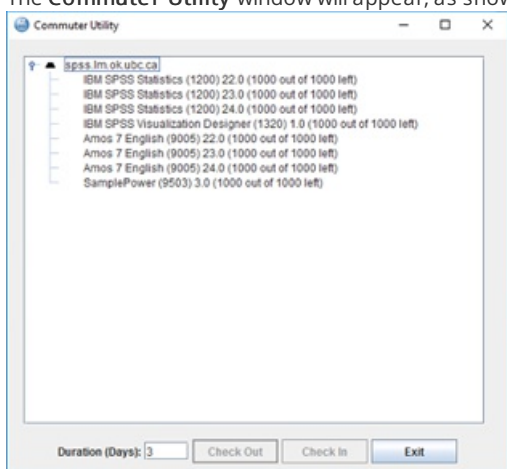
The **Commuter Utility** window will appear, as show

Commuter Utility

spss.lm.ok.ubc.ca
IBM SPSS Statistics (1200) 22.0 (1000 out of 1000 left)
IBM SPSS Statistics (1200) 23.0 (1000 out of 1000 left)
IBM SPSS Statistics (1200) 24.0 (1000 out of 1000 left)
IBM SPSS Visualization Designer (1320) 1.0 (1000 out of 1000 left)
Amos 7 English (9005) 22.0 (1000 out of 1000 left)
Amos 7 English (9005) 23.0 (1000 out of 1000 left)
Amos 7 English (9005) 24.0 (1000 out of 1000 left)
SamplePower (9503) 3.0 (1000 out of 1000 left)

Duration (Days): 3 Check Out Check In Exit